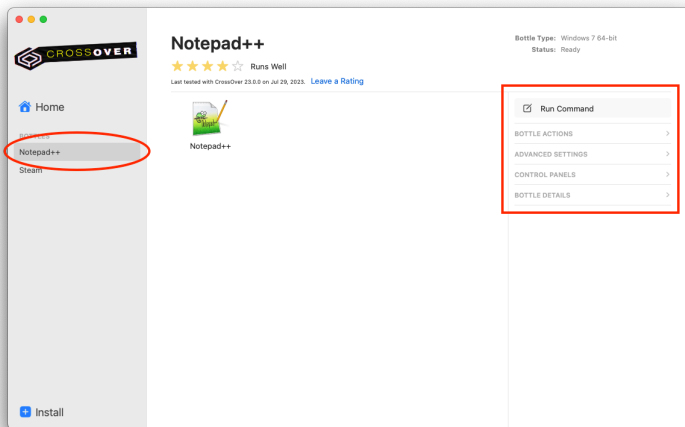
CROSSOVER

Home

BOTTLES
Notepad++
Steam

Install

Notepad++
Runs Well
Last tested with CrossOver 23.0.0 on Jul 29, 2023. Leave a Rating

Notepad++

Bottle Type: Windows 7 64-bit
Status: Ready

Run Command
BOTTLE ACTIONS
ADVANCED SETTINGS
CONTROL PANELS
BOTTLE DETAILS